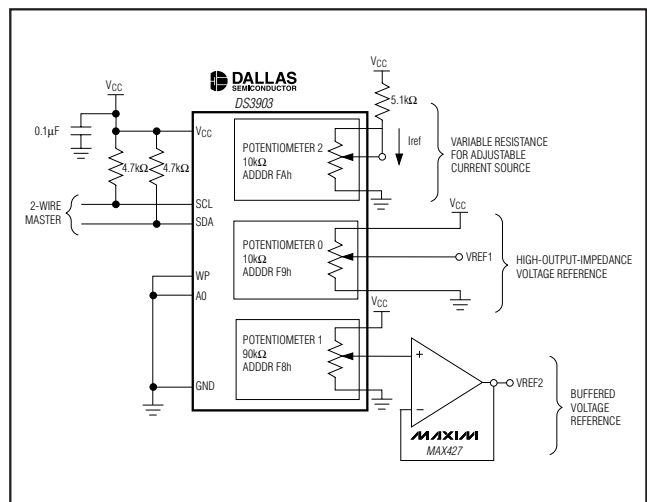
DALLAS SEMICONDUCTOR

DS3903

$V_{CC}$

$V_{CC}$

0.1μF

$V_{CC}$

4.7kΩ

4.7kΩ

5.1kΩ

POTENTIOMETER 2
10kΩ
ADDDR FAh

Iref

VARIABLE RESISTANCE FOR ADJUSTABLE CURRENT SOURCE

2-WIRE MASTER

SCL

SDA

$V_{CC}$

POTENTIOMETER 0
10kΩ
ADDDR F9h

VREF1

HIGH-OUTPUT-IMPEDANCE VOLTAGE REFERENCE

WP

A0

$V_{CC}$

POTENTIOMETER 1
90kΩ
ADDDR F8h

+

−

VREF2

BUFFERED VOLTAGE REFERENCE

GND

MAXIM

MAX427